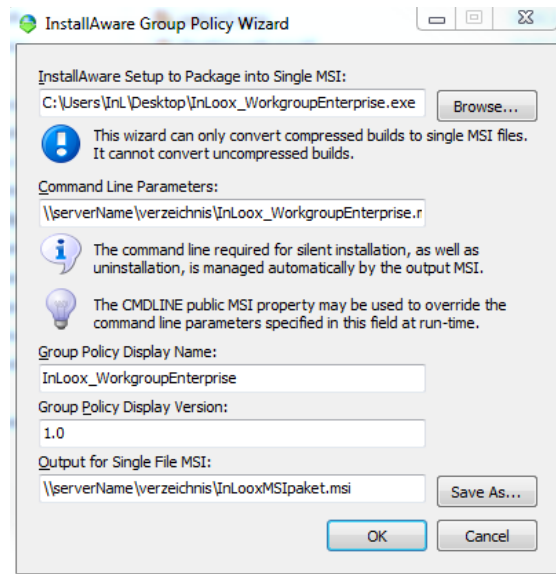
InstallAware Group Policy Wizard

InstallAware Setup to Package into Single MSI:

C:\Users\InL\Desktop\InLoox_WorkgroupEnterprise.exe

Browse...

This wizard can only convert compressed builds to single MSI files. It cannot convert uncompressed builds.

Command Line Parameters:

\\serverName\verzeichnis\InLoox_WorkgroupEnterprise.r

The command line required for silent installation, as well as uninstallation, is managed automatically by the output MSI.

The CMDLINE public MSI property may be used to override the command line parameters specified in this field at run-time.

Group Policy Display Name:

InLoox_WorkgroupEnterprise

Group Policy Display Version:

1.0

Output for Single File MSI:

\\serverName\verzeichnis\InLooxMSIpaket.msi

Save As...

OK

Cancel